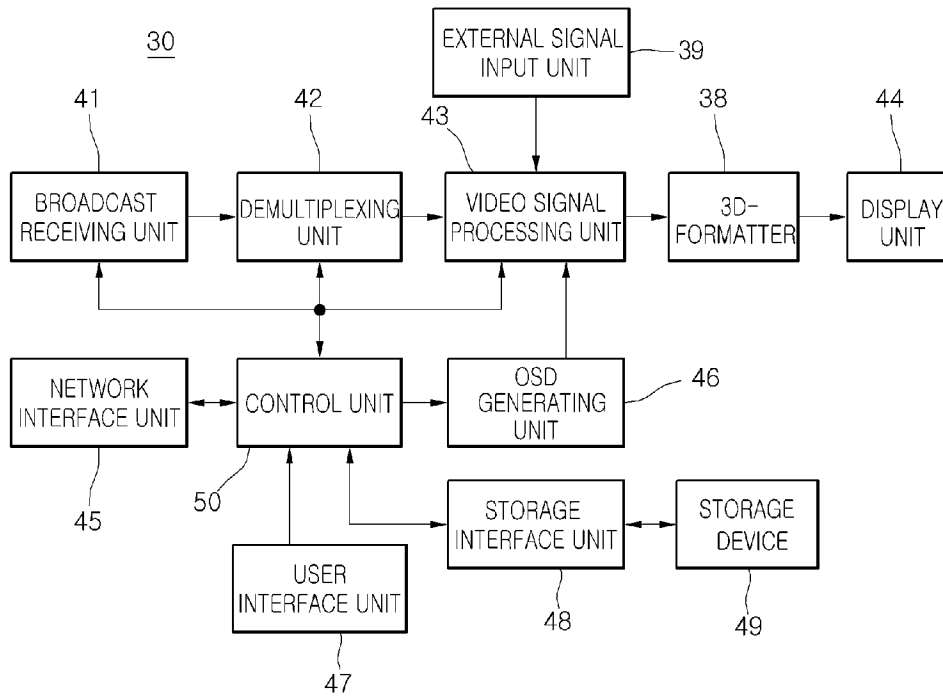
30

EXTERNAL SIGNAL INPUT UNIT 39

41
BROADCAST RECEIVING UNIT

42
DEMULTIPLEXING UNIT

43
VIDEO SIGNAL PROCESSING UNIT

38
3D-FORMATTER

44
DISPLAY UNIT

NETWORK INTERFACE UNIT
45

CONTROL UNIT
50

OSD GENERATING UNIT
46

STORAGE INTERFACE UNIT
48

STORAGE DEVICE
49

USER INTERFACE UNIT
47